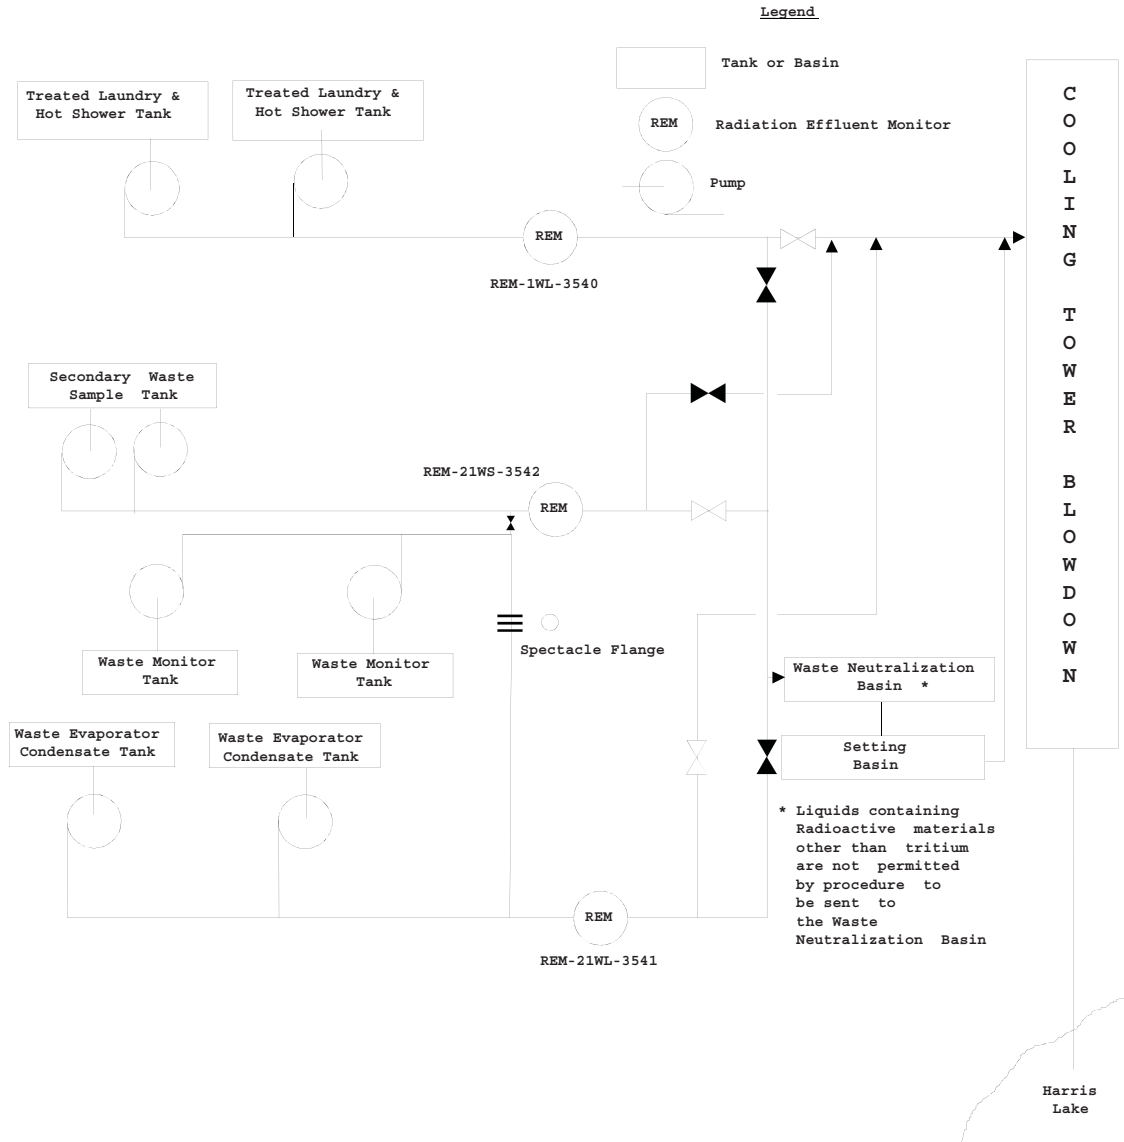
Legend

Tank or Basin

REM Radiation Effluent Monitor

Pump

Treated Laundry & Hot Shower Tank

Treated Laundry & Hot Shower Tank

REM

REM-1WL-3540

COOLING TOWER BLOWDOWN

Secondary Waste Sample Tank

REM-21WS-3542

REM

Waste Monitor Tank

Waste Monitor Tank

Spectacle Flange

Waste Neutralization Basin *

Waste Evaporator Condensate Tank

Waste Evaporator Condensate Tank

Setting Basin

* Liquids containing Radioactive materials other than tritium are not permitted by procedure to be sent to the Waste Neutralization Basin

REM

REM-21WL-3541

Harris Lake